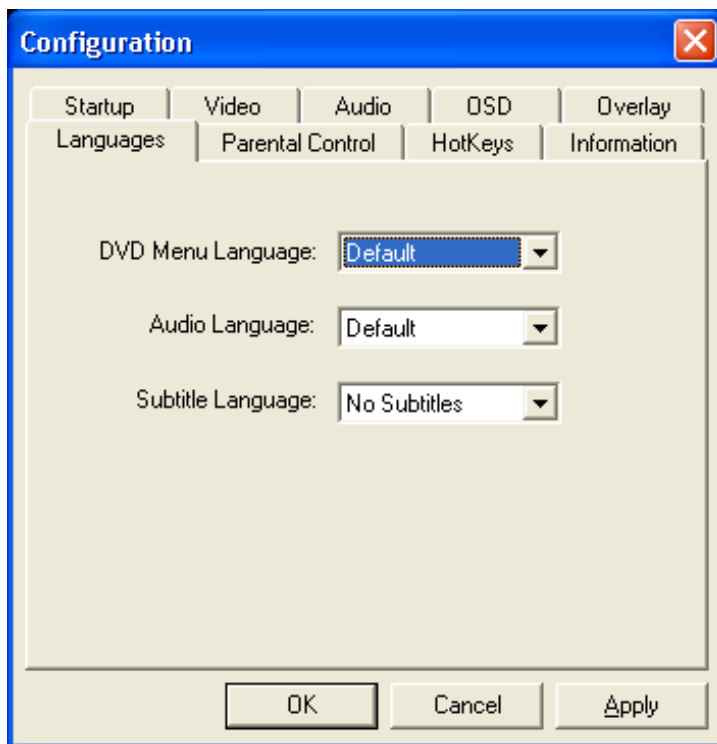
Configuration

Startup | Video | Audio | OSD | Overlay
Languages | Parental Control | HotKeys | Information

DVD Menu Language: Default

Audio Language: Default

Subtitle Language: No Subtitles

OK | Cancel | Apply